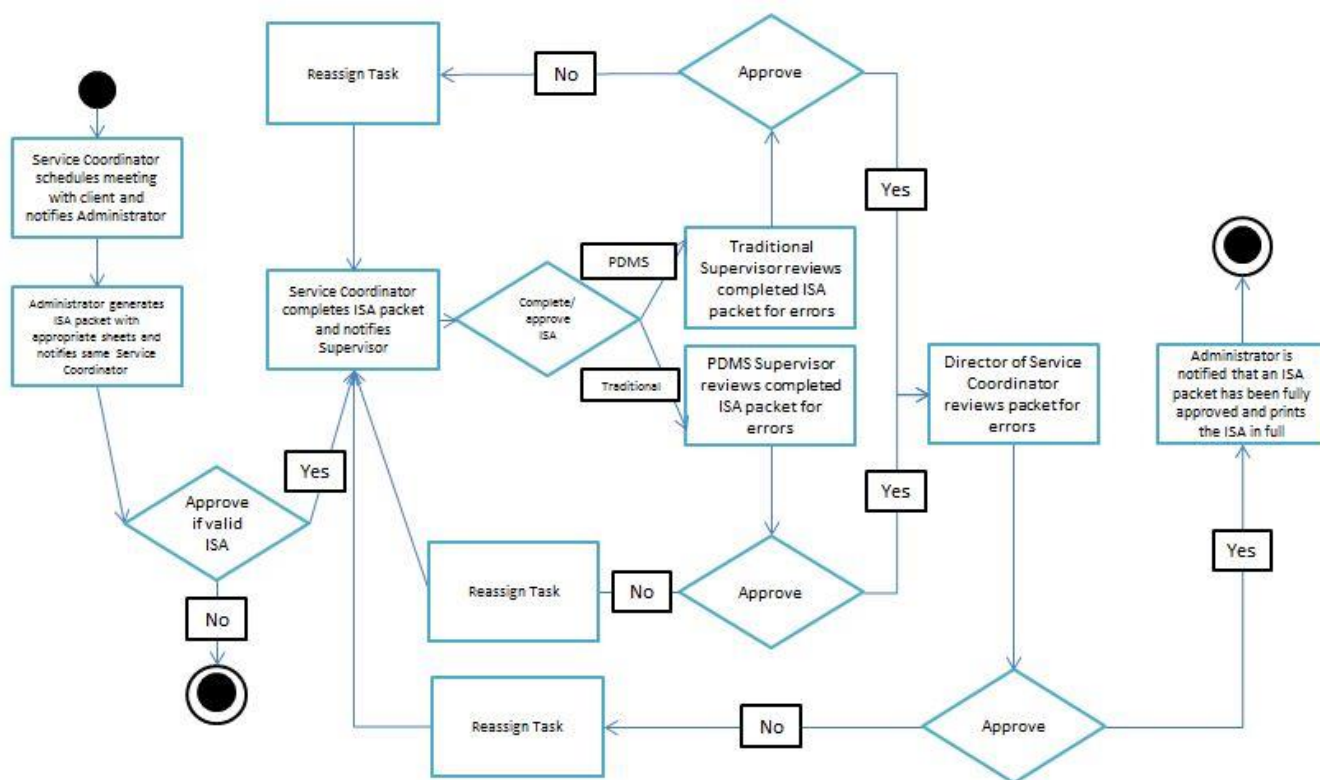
Reassign Task

No

Approve

Yes

Service Coordinator schedules meeting with client and notifies Administrator

Administrator generates ISA packet with appropriate sheets and notifies same Service Coordinator

Service Coordinator completes ISA packet and notifies Supervisor

Complete/ approve ISA

PDMS

Traditional

Traditional Supervisor reviews completed ISA packet for errors

PDMS Supervisor reviews completed ISA packet for errors

Director of Service Coordinator reviews packet for errors

Administrator is notified that an ISA packet has been fully approved and prints the ISA in full

Yes

Approve if valid ISA

Yes

No

Reassign Task

No

Approve

Yes

Reassign Task

No

Approve